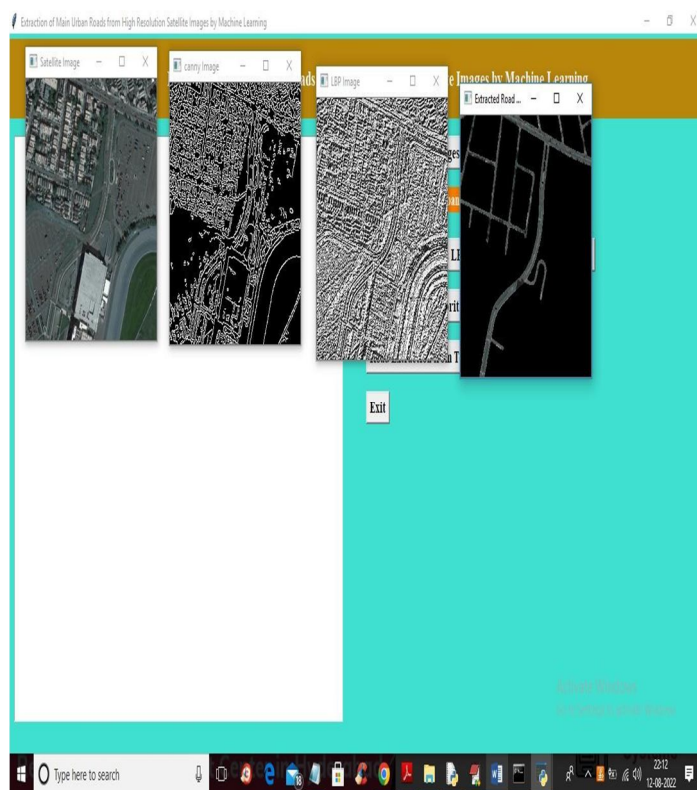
Extraction of Main Urban Roads from High Resolution Satellite Images by Machine Learning

Satellite Image

canny Image

LBP Image

Extracted Road ...

ads

e Images by Machine Learning

ges

LI

rit

n T

Exit

Activate Windows
Go to Settings to activate Windows.

Type here to search

22:12
12-08-2022